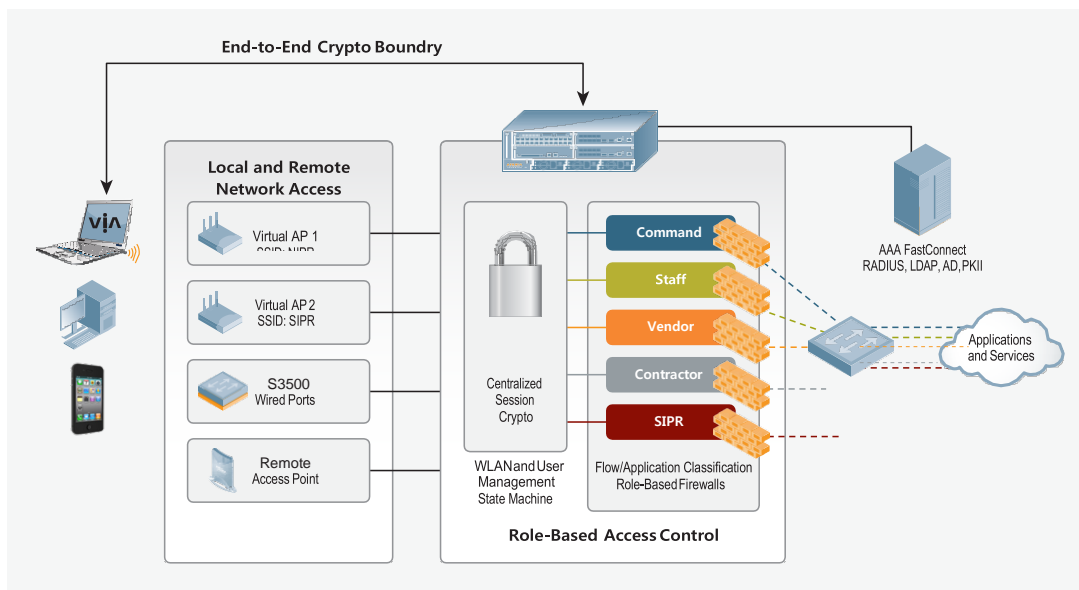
End-to-End Crypto Boundry

Local and Remote Network Access

Virtual AP 1
SSID: NIPR

Virtual AP 2
SSID: SIPR

S3500
Wired Ports

Remote
Access Point

via

Centralized
Session
Crypto

WLAN and User
Management
State Machine

Command
Staff
Vendor
Contractor
SIPR

Flow/Application Classification
Role-Based Firewalls

Role-Based Access Control

AAA FastConnect
RADIUS, LDAP, AD, PKII

Applications
and Services